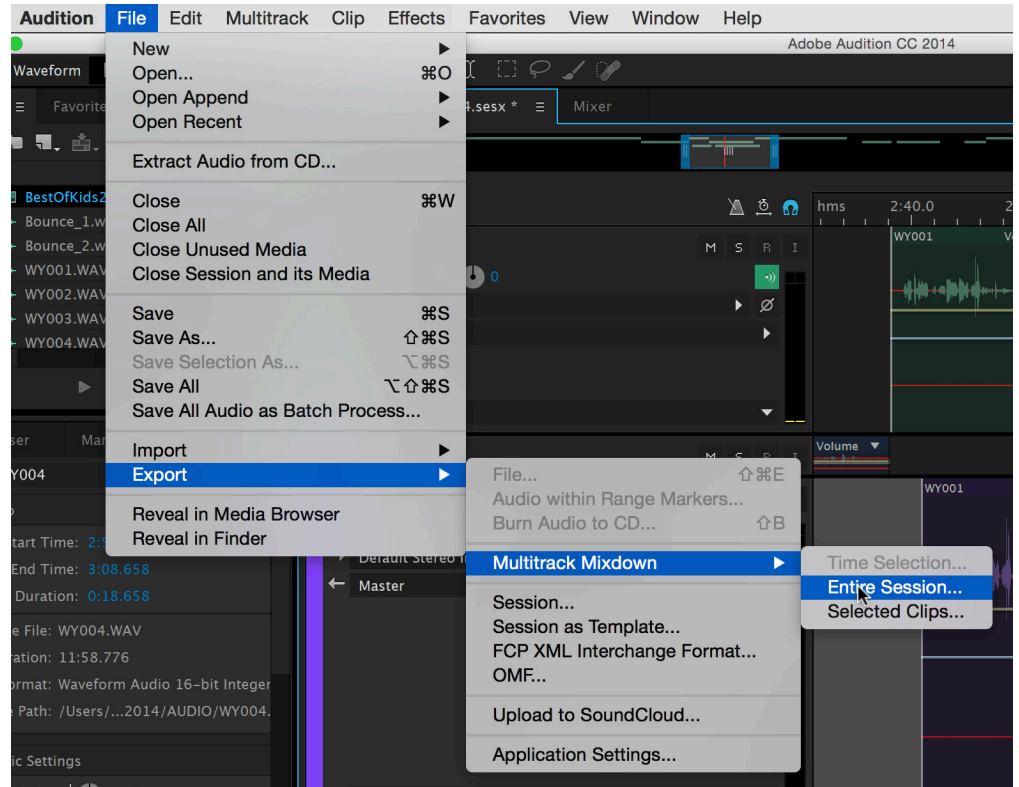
Audition File Edit Multitrack Clip Effects Favorites View Window Help

Adobe Audition CC 2014

Waveform

Favorite

4.sesx * Mixer

BestOfKids2
Bounce_1.wa
Bounce_2.wa
WY001.WAV
WY002.WAV
WY003.WAV
WY004.WAV

New
Open... ⌘O
Open Append
Open Recent

Extract Audio from CD...

Close ⌘W
Close All
Close Unused Media
Close Session and its Media

Save ⌘S
Save As... ⇧⌘S
Save Selection As... ⌥⌘S
Save All ⌥⇧⌘S
Save All Audio as Batch Process...

Import
Export

Reveal in Media Browser
Reveal in Finder

File... ⇧⌘E
Audio within Range Markers...
Burn Audio to CD... ⇧B

Multitrack Mixdown

Session...
Session as Template...
FCP XML Interchange Format...
OMF...

Upload to SoundCloud...

Application Settings...

Time Selection...
Entire Session...
Selected Clips...

hms 2:40.0
WY001
M S R I
0
Volume
WY001
Master
Default Stereo

ser Mar
Y004
tart Time: 2:5
End Time: 3:08.658
Duration: 0:18.658
e File: WY004.WAV
ration: 11:58.776
ormat: Waveform Audio 16-bit Integer
e Path: /Users/...2014/AUDIO/WY004.
ic Settings